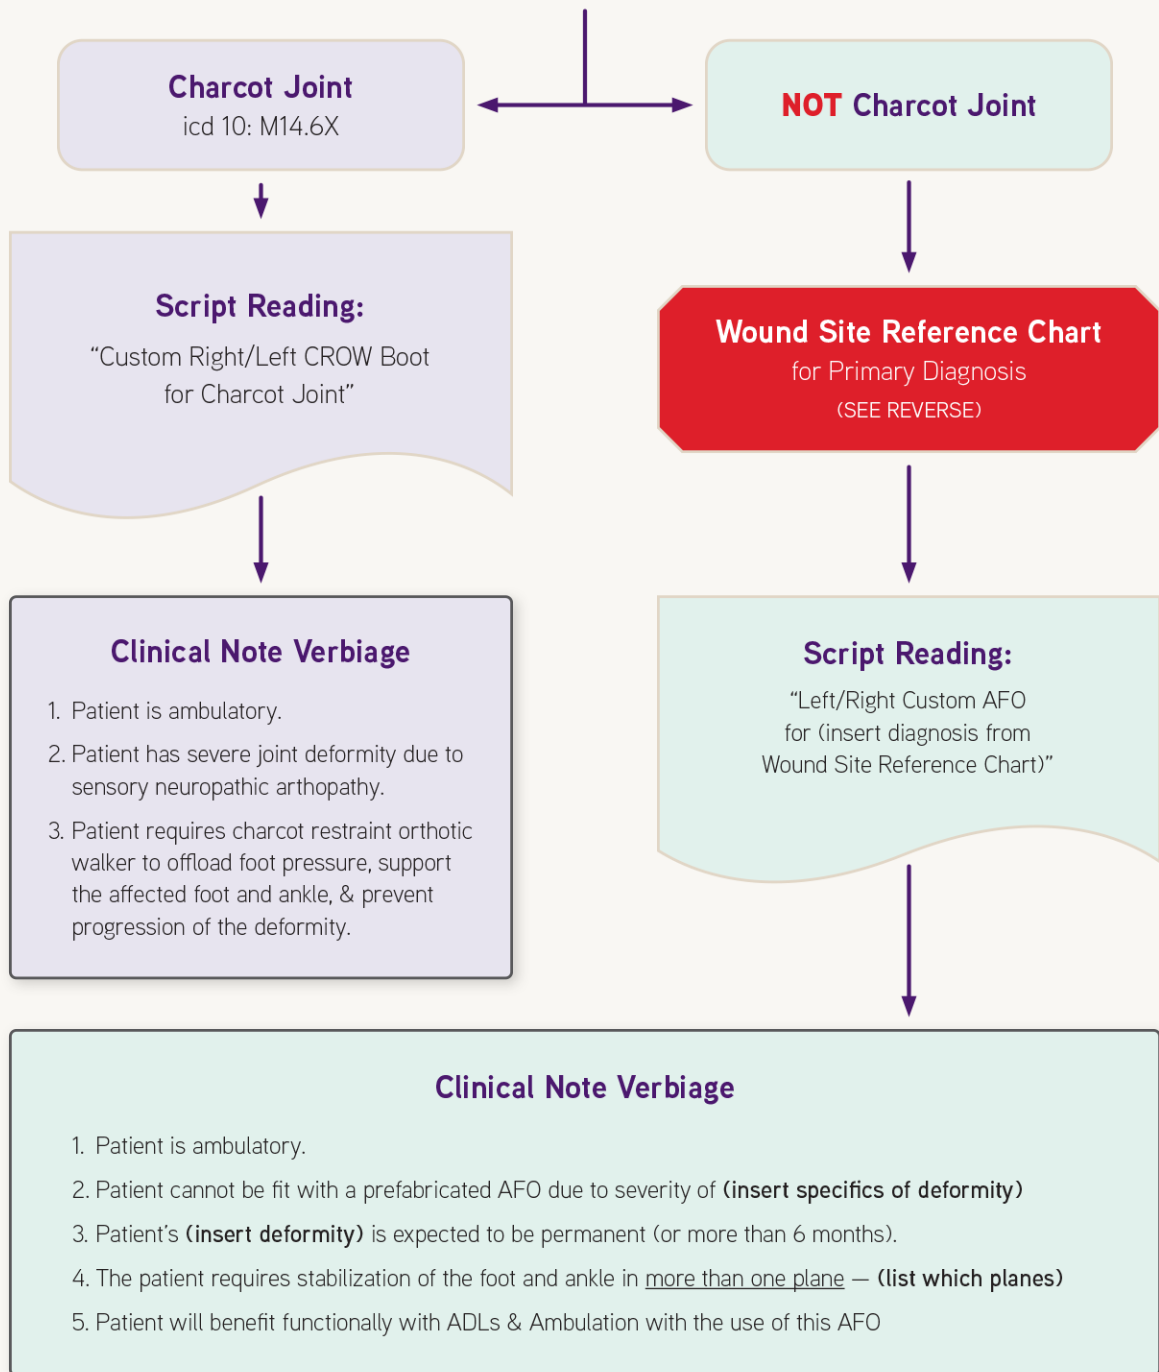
Charcot Joint
icd 10: M14.6X

NOT Charcot Joint

Script Reading:
“Custom Right/Left CROW Boot for Charcot Joint”

Wound Site Reference Chart
for Primary Diagnosis
(SEE REVERSE)

Clinical Note Verbiage

1. Patient is ambulatory.
2. Patient has severe joint deformity due to sensory neuropathic arthopathy.
3. Patient requires charcot restraint orthotic walker to offload foot pressure, support the affected foot and ankle, & prevent progression of the deformity.

Script Reading:
“Left/Right Custom AFO for (insert diagnosis from Wound Site Reference Chart)”

Clinical Note Verbiage

1. Patient is ambulatory.
2. Patient cannot be fit with a prefabricated AFO due to severity of **(insert specifics of deformity)**
3. Patient’s **(insert deformity)** is expected to be permanent (or more than 6 months).
4. The patient requires stabilization of the foot and ankle in more than one plane — **(list which planes)**
5. Patient will benefit functionally with ADLs & Ambulation with the use of this AFO